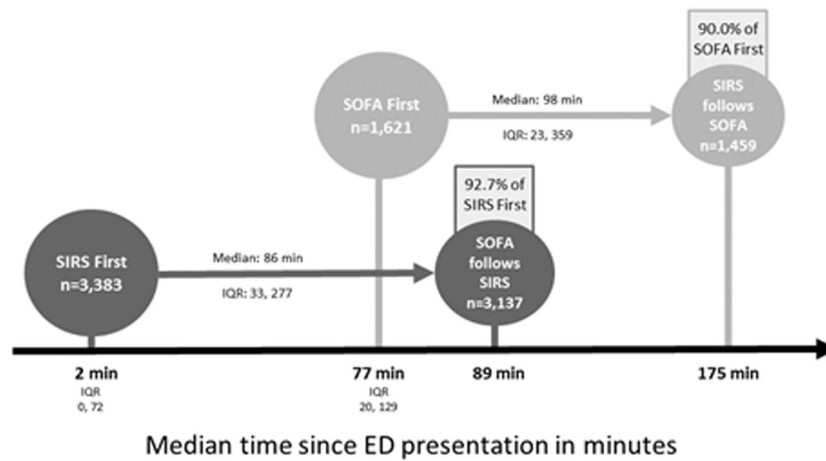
90.0% of SOFA First

SOFA First n=1,621

Median: 98 min

IQR: 23, 359

SIRS follows SOFA n=1,459

92.7% of SIRS First

SIRS First n=3,383

Median: 86 min

IQR: 33, 277

SOFA follows SIRS n=3,137

2 min
IQR
0, 72

77 min
IQR
20, 129

89 min

175 min

Median time since ED presentation in minutes